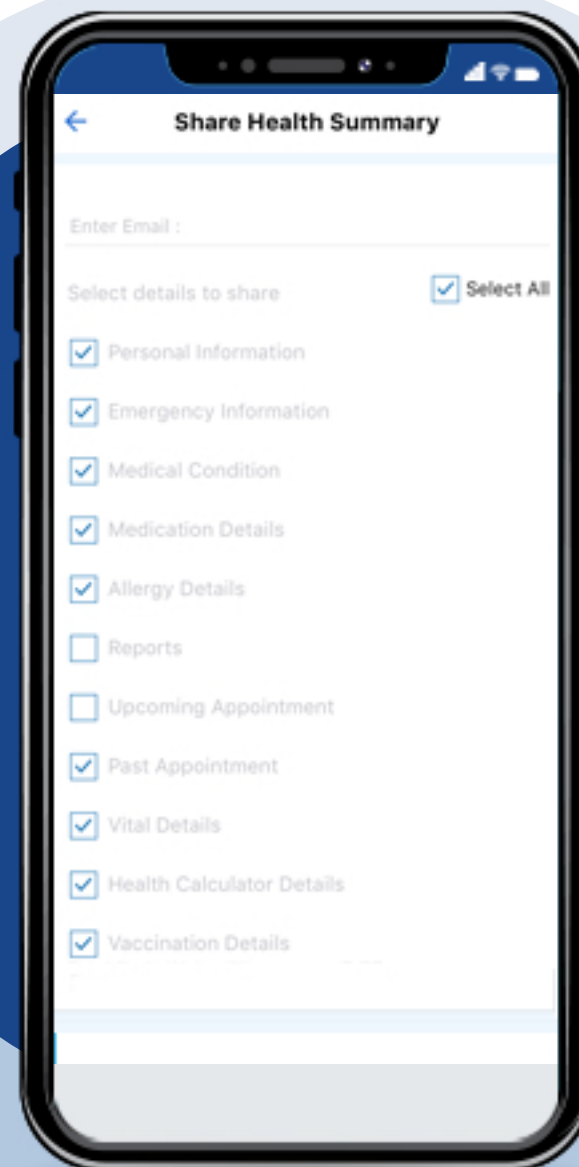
Share Health Summary

Enter Email :

Select details to share

Select All

Personal Information

Emergency Information

Medical Condition

Medication Details

Allergy Details

Reports

Upcoming Appointment

Past Appointment

Vital Details

Health Calculator Details

Vaccination Details

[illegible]